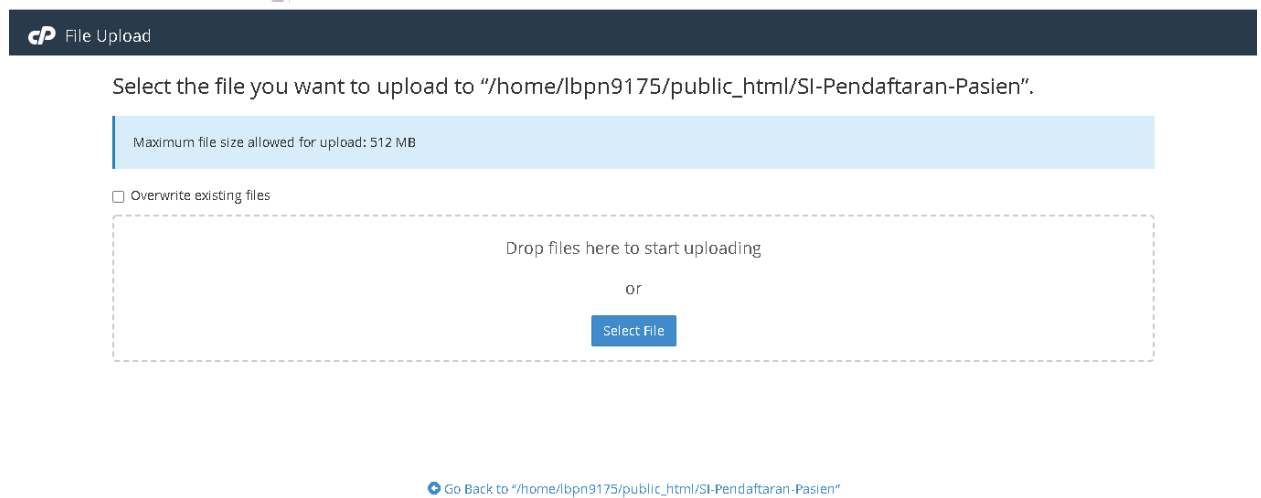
cP File Upload

Select the file you want to upload to “/home/lbpn9175/public_html/SI-Pendaftaran-Pasien”.

Maximum file size allowed for upload: 512 MB

Overwrite existing files

Drop files here to start uploading

or

Select File

Go Back to “/home/lbpn9175/public_html/SI-Pendaftaran-Pasien”